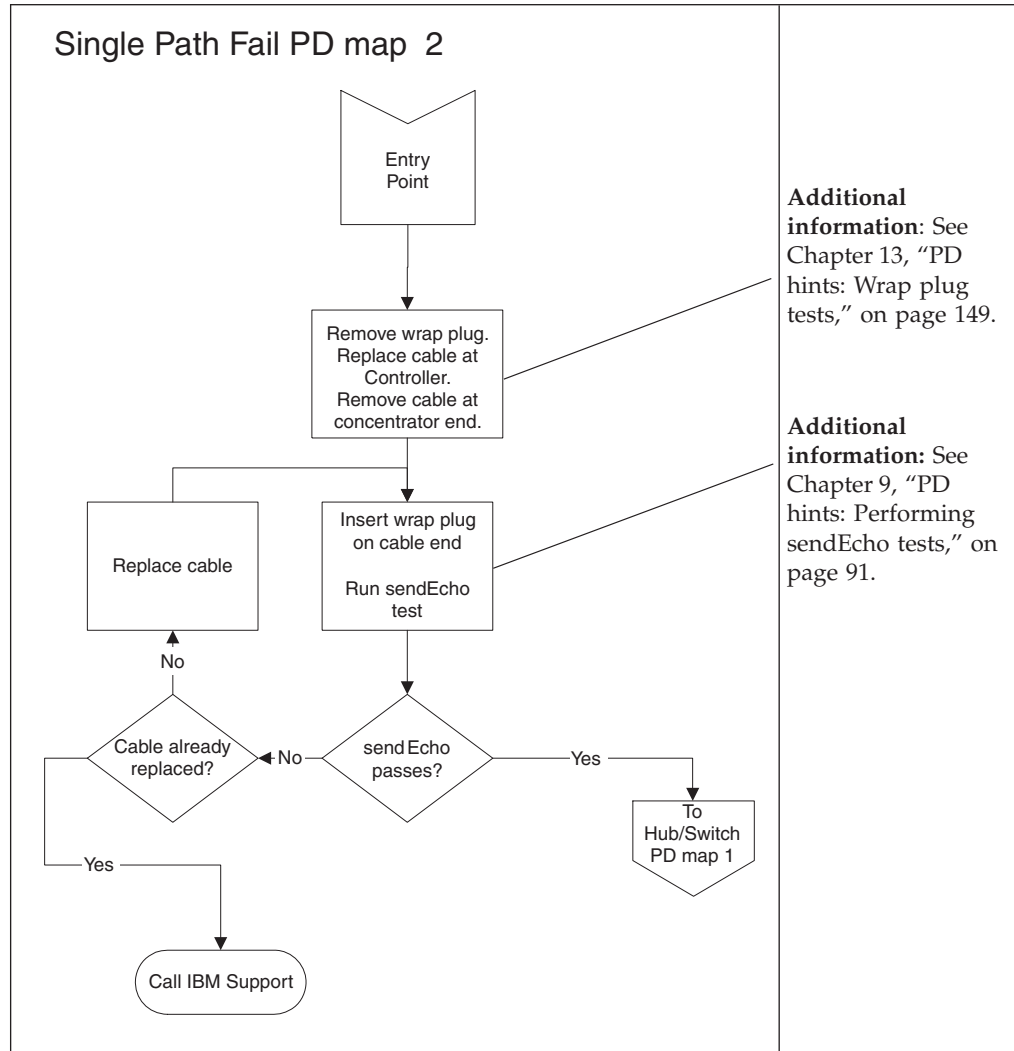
Single Path Fail PD map 2

Entry Point

Remove wrap plug. Replace cable at Controller. Remove cable at concentrator end.

Replace cable

Insert wrap plug on cable end

Run sendEcho test

No

Cable already replaced?

No

send Echo passes?

Yes

To Hub/Switch PD map 1

Yes

Call IBM Support

**Additional information**: See Chapter 13, “PD hints: Wrap plug tests,” on page 149.

**Additional information:** See Chapter 9, “PD hints: Performing sendEcho tests,” on page 91.